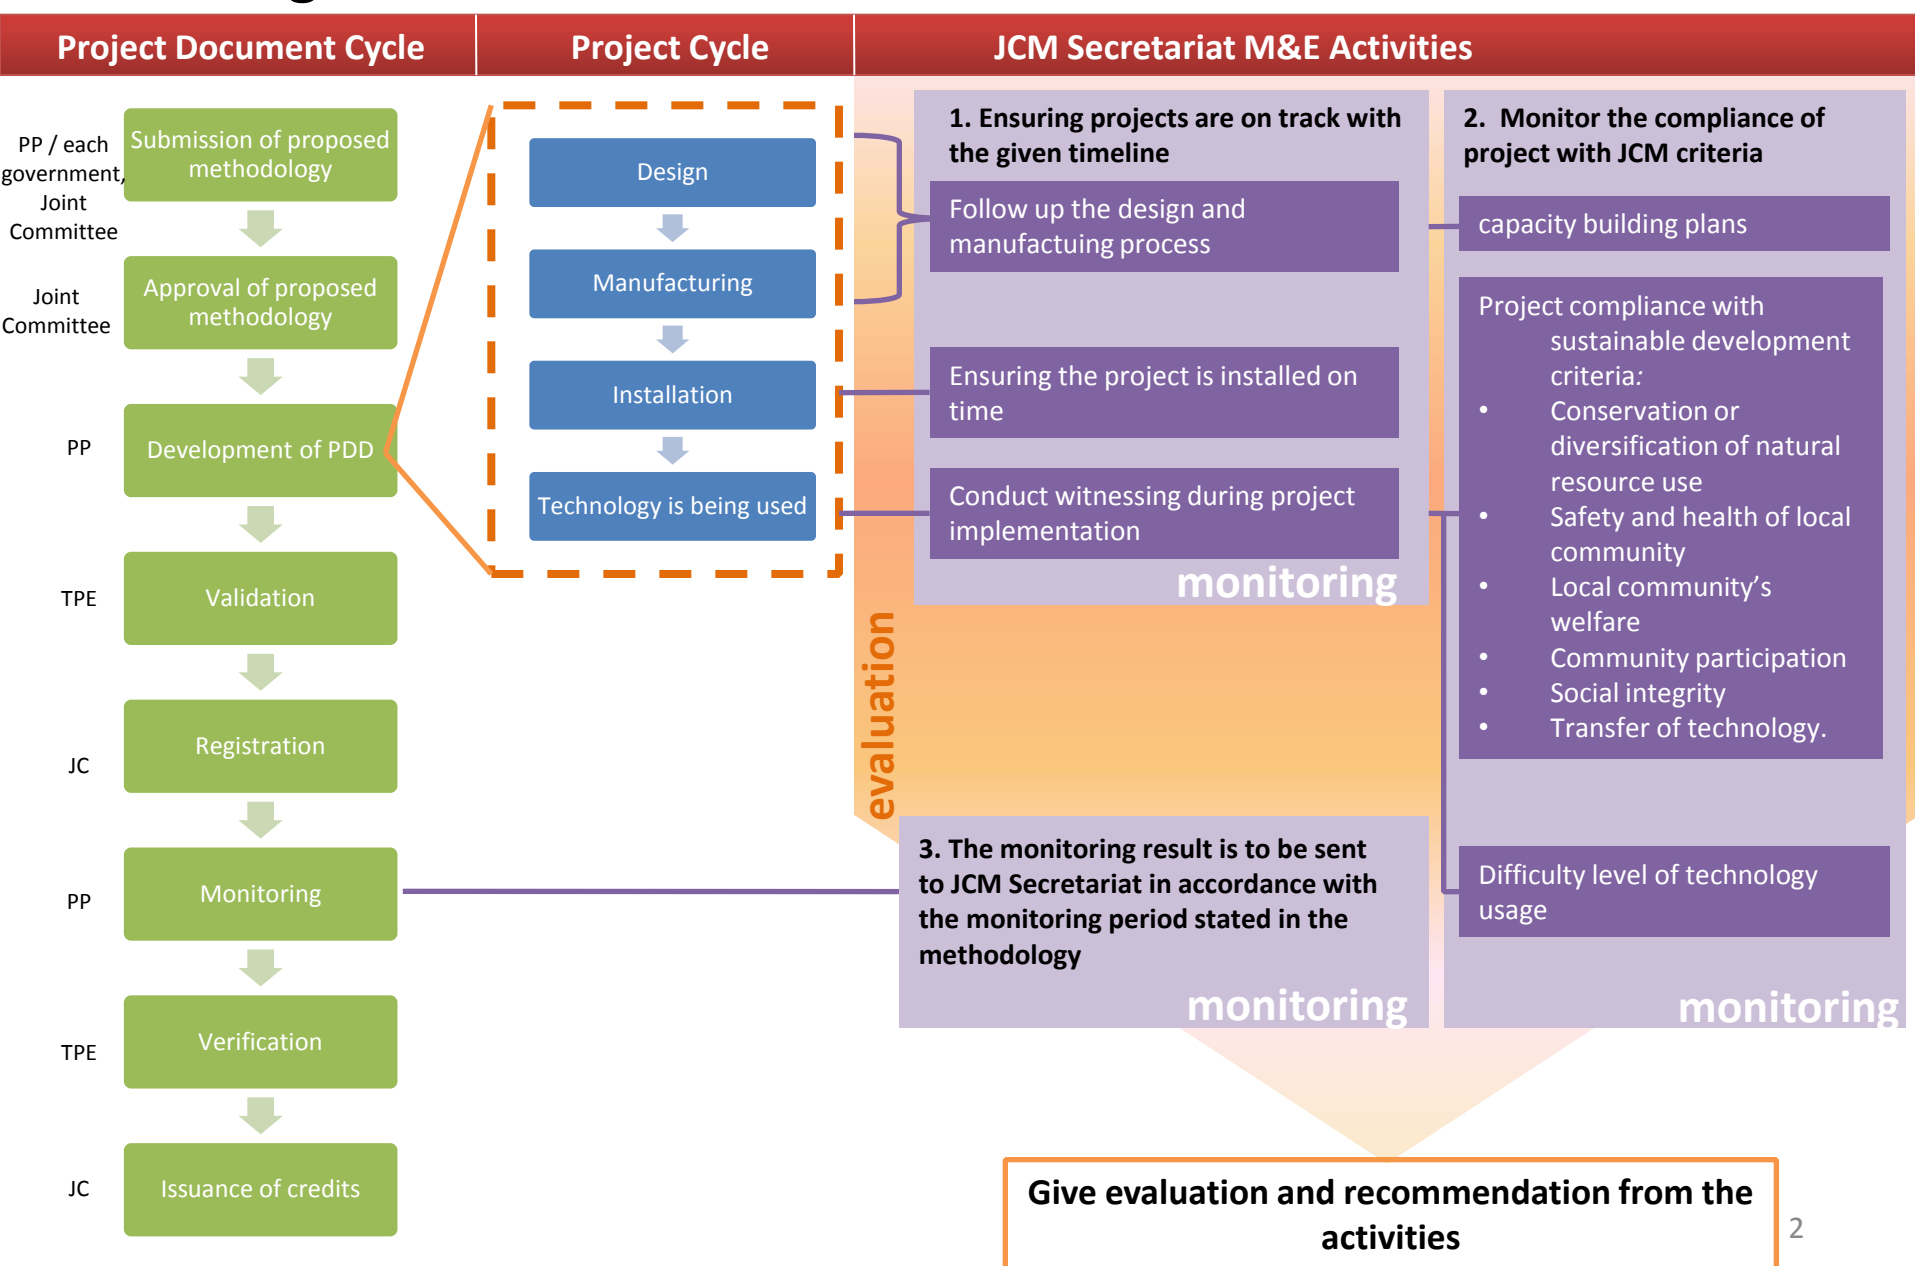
Project Document Cycle

Project Cycle

JCM Secretariat M&E Activities

PP / each government, Joint Committee

Submission of proposed methodology

Joint Committee

Approval of proposed methodology

PP

Development of PDD

TPE

Validation

JC

Registration

PP

Monitoring

TPE

Verification

JC

Issuance of credits

Design

Manufacturing

Installation

Technology is being used

1. Ensuring projects are on track with the given timeline

Follow up the design and manufactuing process

Ensuring the project is installed on time

Conduct witnessing during project implementation

monitoring

2. Monitor the compliance of project with JCM criteria

capacity building plans

Project compliance with sustainable development criteria:
• Conservation or diversification of natural resource use
• Safety and health of local community
• Local community's welfare
• Community participation
• Social integrity
• Transfer of technology.

Difficulty level of technology usage

monitoring

evaluation

3. The monitoring result is to be sent to JCM Secretariat in accordance with the monitoring period stated in the methodology

monitoring

Give evaluation and recommendation from the activities

2